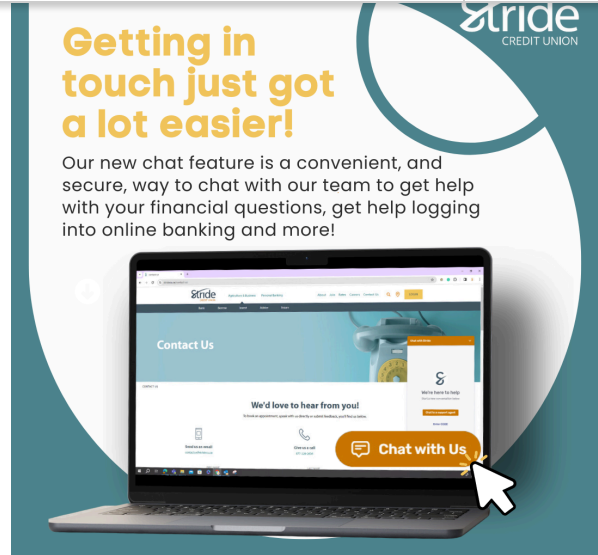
Stride
CREDIT UNION

Getting in touch just got a lot easier!

Our new chat feature is a convenient, and secure, way to chat with our team to get help with your financial questions, get help logging into online banking and more!

Stride

Contact Us

We're here to help

We'd love to hear from you!

Chat with Us